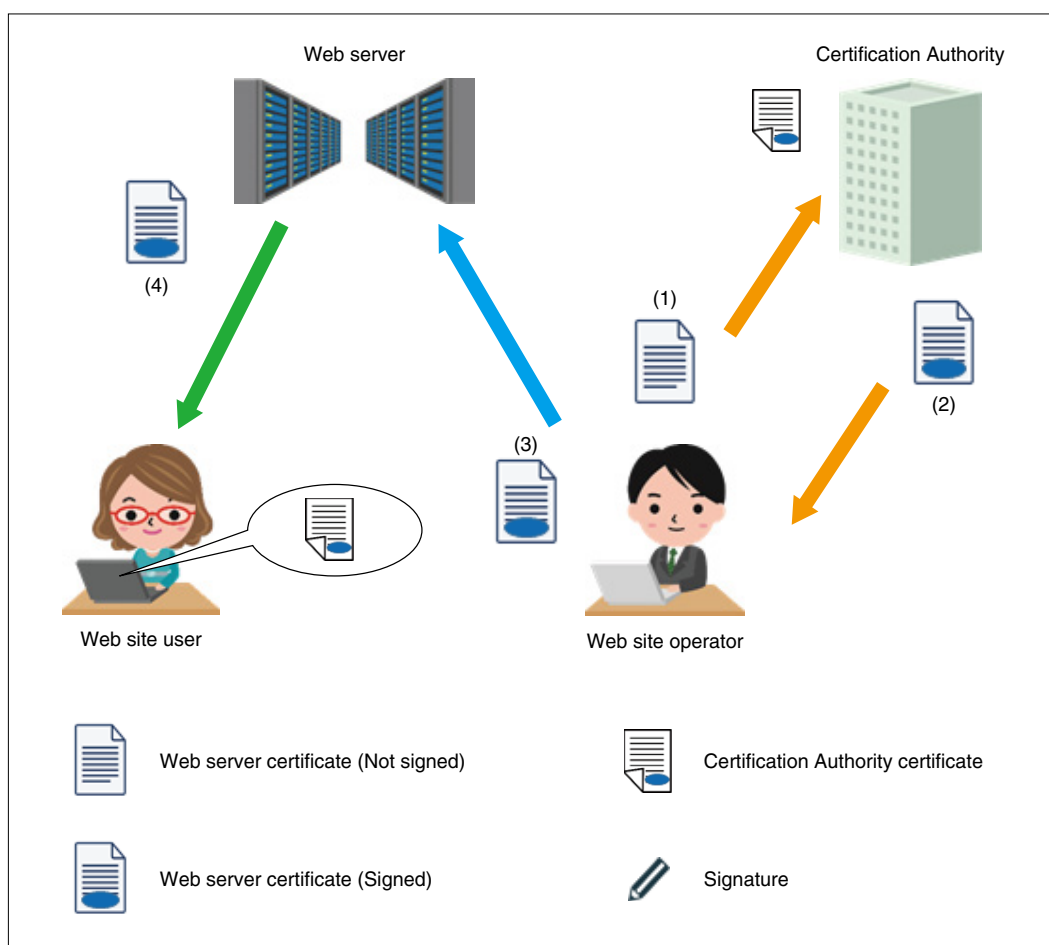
Web server

Certification Authority

(4)

(1)

(2)

(3)

Web site user

Web site operator

Web server certificate (Not signed)

Certification Authority certificate

Web server certificate (Signed)

Signature